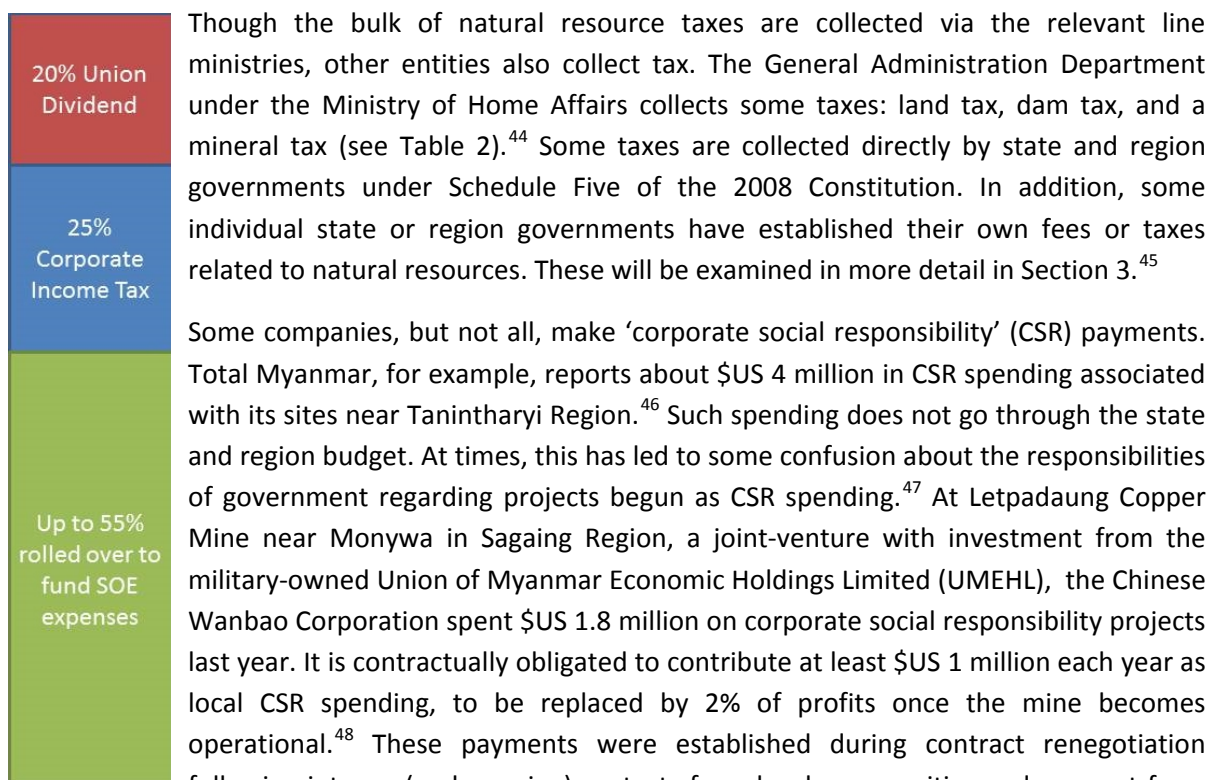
20% Union Dividend

25% Corporate Income Tax

Up to 55% rolled over to fund SOE expenses

Though the bulk of natural resource taxes are collected via the relevant line ministries, other entities also collect tax. The General Administration Department under the Ministry of Home Affairs collects some taxes: land tax, dam tax, and a mineral tax (see Table 2).$^{44}$ Some taxes are collected directly by state and region governments under Schedule Five of the 2008 Constitution. In addition, some individual state or region governments have established their own fees or taxes related to natural resources. These will be examined in more detail in Section 3.$^{45}$

Some companies, but not all, make 'corporate social responsibility' (CSR) payments. Total Myanmar, for example, reports about $US 4 million in CSR spending associated with its sites near Tanintharyi Region.$^{46}$ Such spending does not go through the state and region budget. At times, this has led to some confusion about the responsibilities of government regarding projects begun as CSR spending.$^{47}$ At Letpadaung Copper Mine near Monywa in Sagaing Region, a joint-venture with investment from the military-owned Union of Myanmar Economic Holdings Limited (UMEHL), the Chinese Wanbao Corporation spent $US 1.8 million on corporate social responsibility projects last year. It is contractually obligated to contribute at least $US 1 million each year as local CSR spending, to be replaced by 2% of profits once the mine becomes operational.$^{48}$ These payments were established during contract renegotiation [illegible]